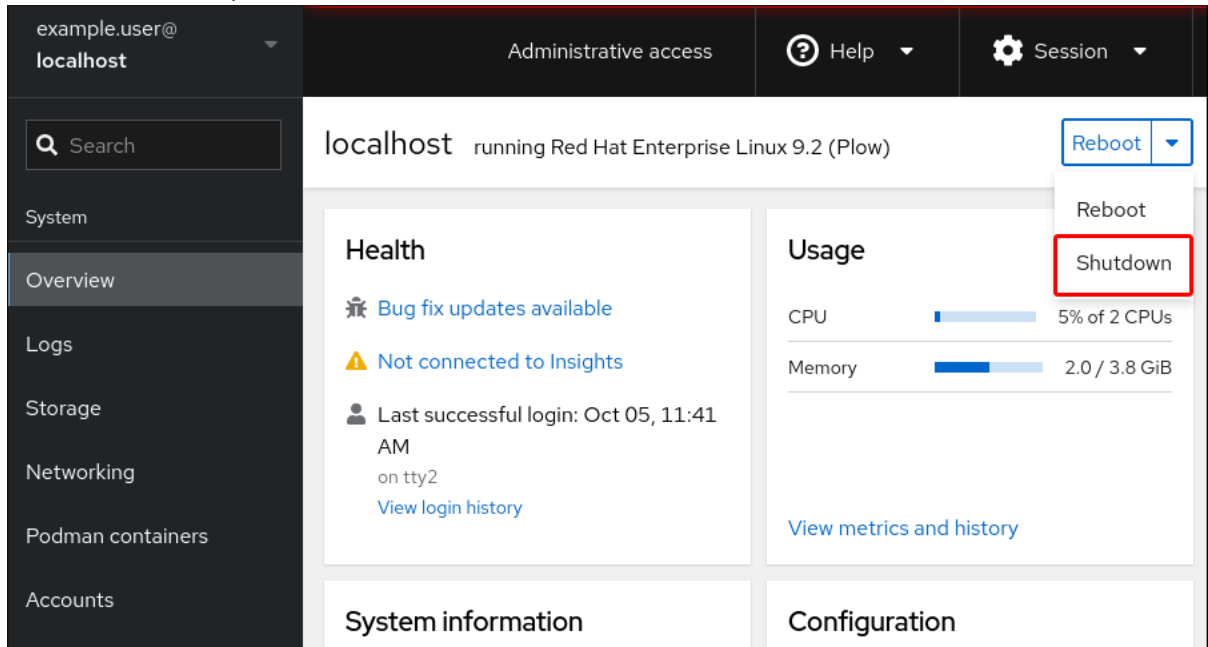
example.user@
localhost

Administrative access

Help

Session

Search

System

Overview

Logs

Storage

Networking

Podman containers

Accounts

localhost running Red Hat Enterprise Linux 9.2 (Plow)

Reboot

Reboot

Shutdown

Health

Bug fix updates available

Not connected to Insights

Last successful login: Oct 05, 11:41 AM
on tty2
View login history

Usage

CPU 5% of 2 CPUs

Memory 2.0 / 3.8 GiB

View metrics and history

System information

Configuration